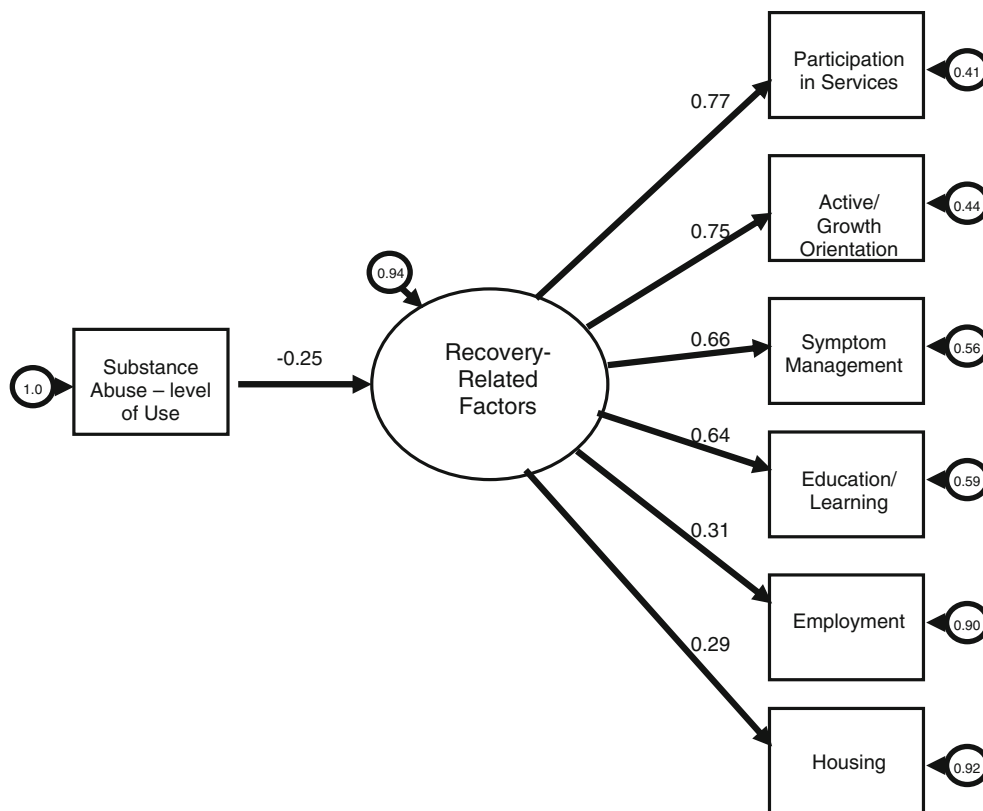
1.0

Substance Abuse – level of Use

-0.25

0.94

Recovery-Related Factors

0.77

Participation in Services

0.41

0.75

Active/ Growth Orientation

0.44

0.66

Symptom Management

0.56

0.64

Education/ Learning

0.59

0.31

Employment

0.90

0.29

Housing

0.92